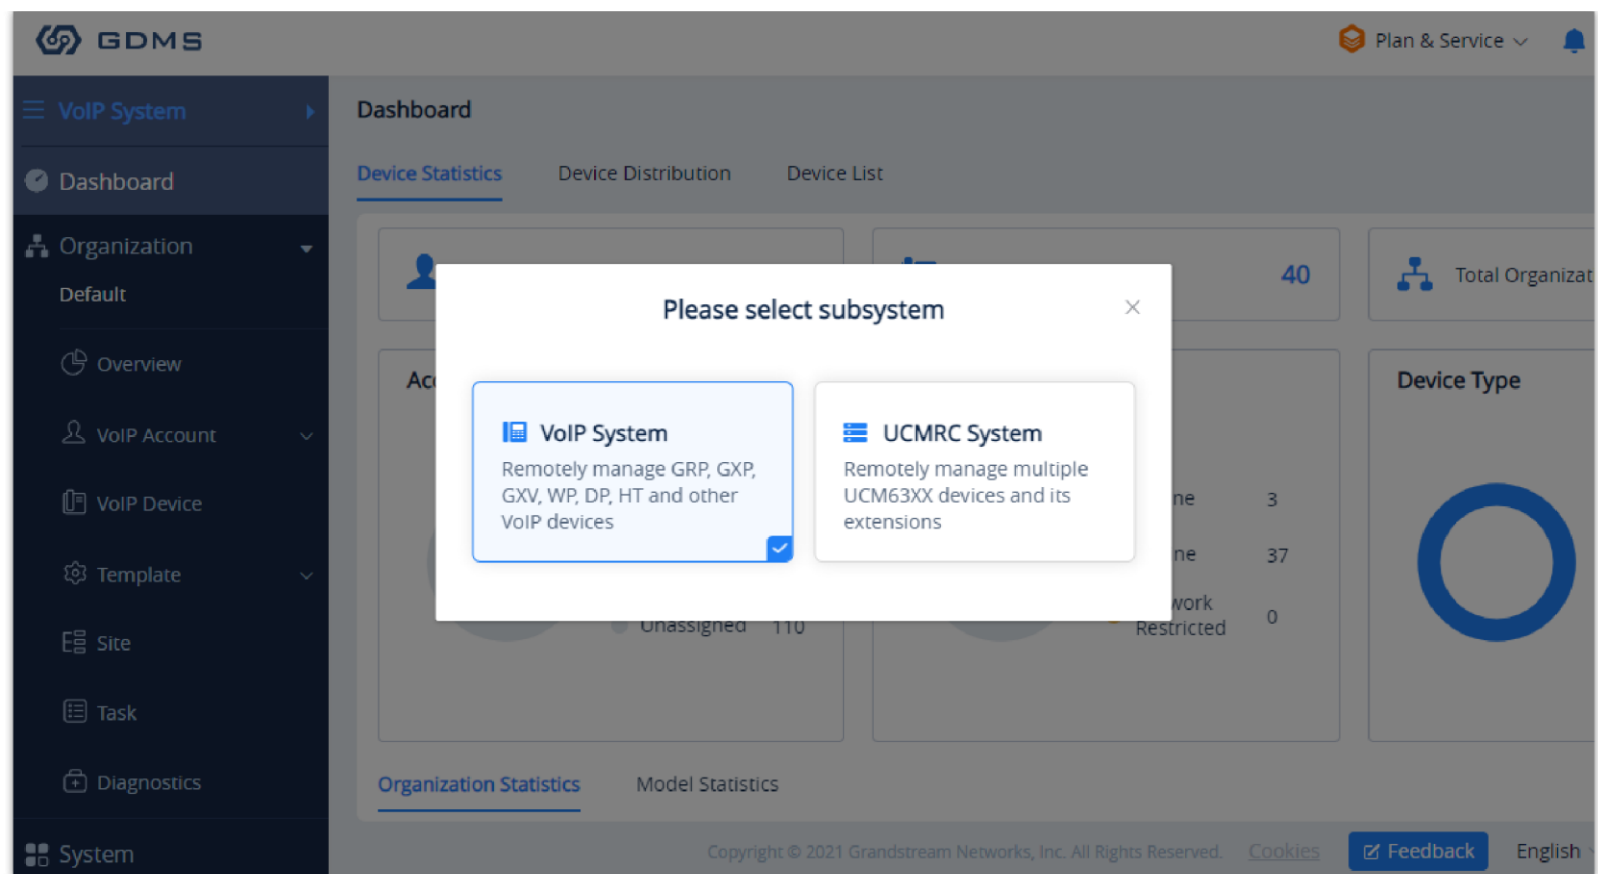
GDMS

Plan & Service

VoIP System

Dashboard

Organization

Default

Overview

VoIP Account

VoIP Device

Template

Site

Task

Diagnostics

System

Dashboard

Device Statistics Device Distribution Device List

40

Total Organizat

Ac

Device Type

Please select subsystem

×

VoIP System

Remotely manage GRP, GXP, GXV, WP, DP, HT and other VoIP devices

UCMRC System

Remotely manage multiple UCM63XX devices and its extensions

ne 3

ne 37

work Restricted 0

Unassigned 110

Organization Statistics Model Statistics

Copyright © 2021 Grandstream Networks, Inc. All Rights Reserved. Cookies

Feedback

English